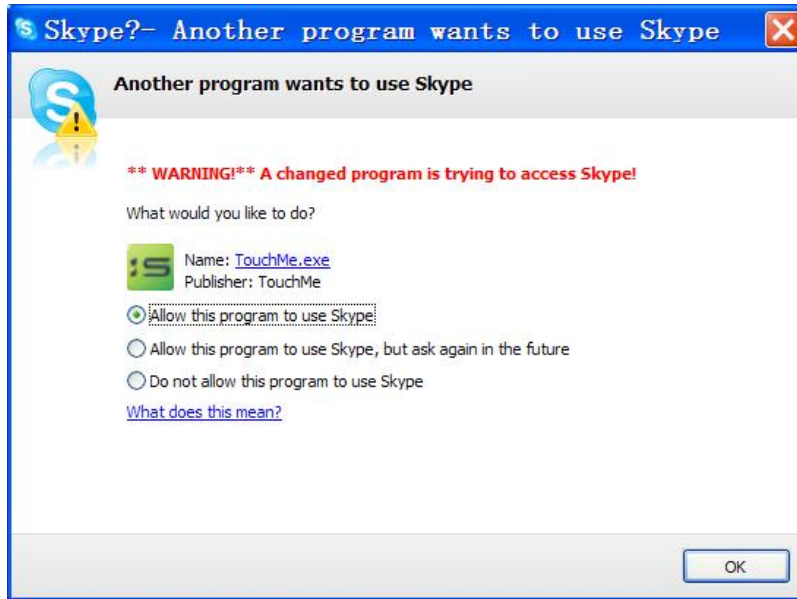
Skype?- Another program wants to use Skype

Another program wants to use Skype

** WARNING!** A changed program is trying to access Skype!

What would you like to do?

Name: TouchMe.exe
Publisher: TouchMe

Allow this program to use Skype

Allow this program to use Skype, but ask again in the future

Do not allow this program to use Skype

What does this mean?

OK